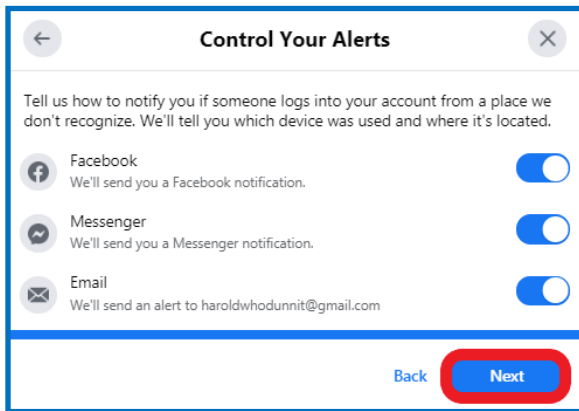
Control Your Alerts

Tell us how to notify you if someone logs into your account from a place we don't recognize. We'll tell you which device was used and where it's located.

Facebook
We'll send you a Facebook notification.

Messenger
We'll send you a Messenger notification.

Email
We'll send an alert to haroldwhodunnit@gmail.com

Back
Next